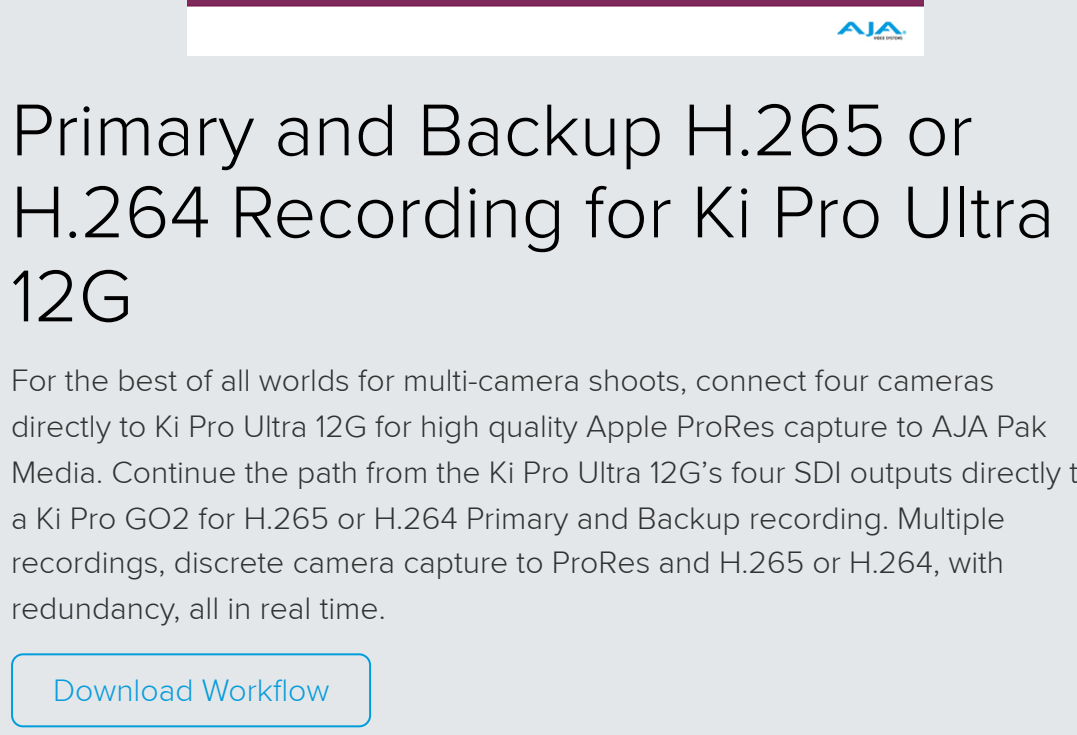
AJA

Primary and Backup H.265 or H.264 Recording for Ki Pro Ultra 12G

For the best of all worlds for multi-camera shoots, connect four cameras directly to Ki Pro Ultra 12G for high quality Apple ProRes capture to AJA Pak Media. Continue the path from the Ki Pro Ultra 12G's four SDI outputs directly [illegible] a Ki Pro GO2 for H.265 or H.264 Primary and Backup recording. Multiple recordings, discrete camera capture to ProRes and H.265 or H.264, with redundancy, all in real time.

Download Workflow